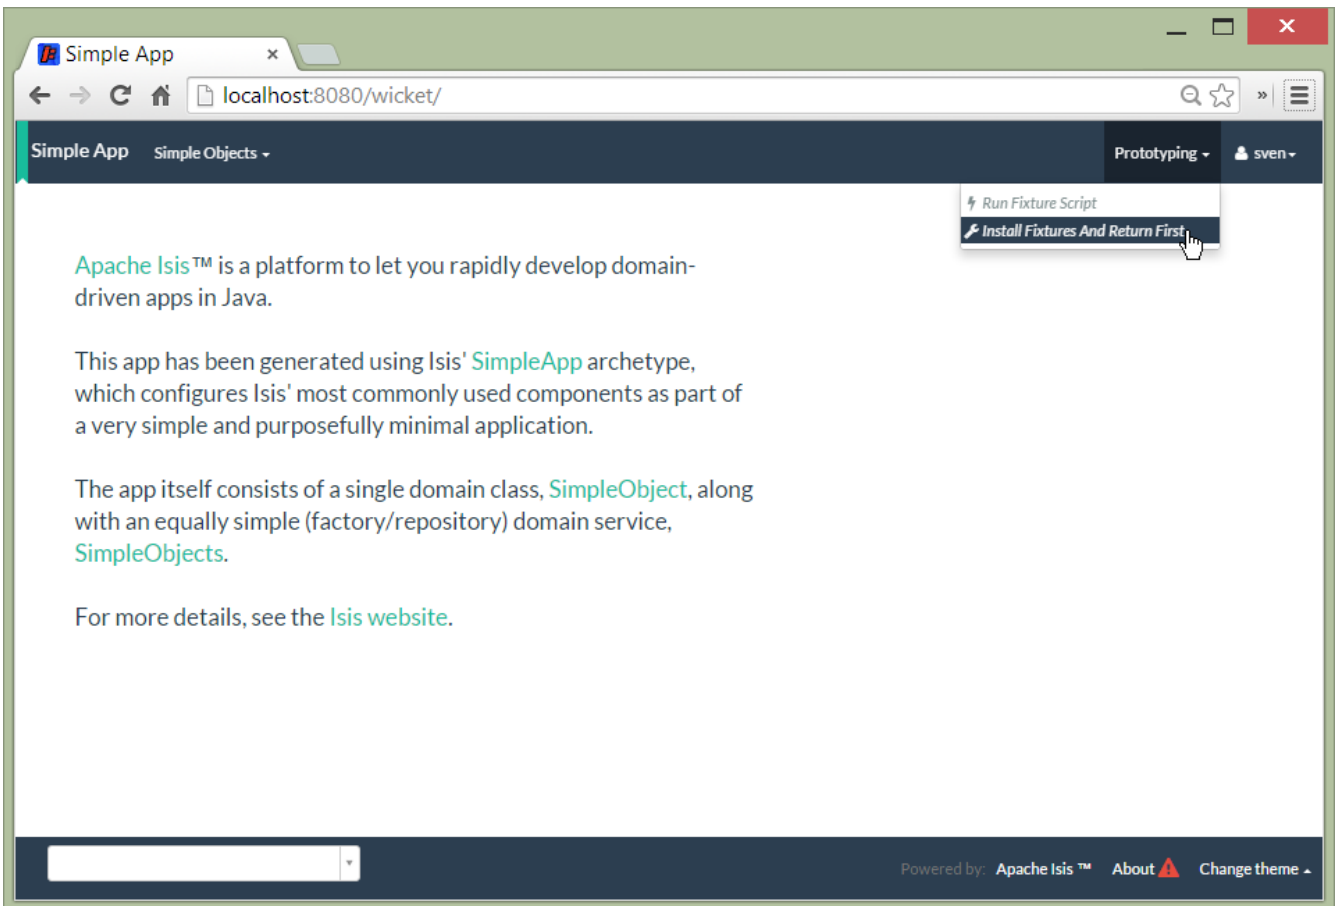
Simple App ×

localhost:8080/wicket/

Simple App Simple Objects

Prototyping sven

Run Fixture Script
Install Fixtures And Return First

Apache Isis™ is a platform to let you rapidly develop domain-driven apps in Java.

This app has been generated using Isis' SimpleApp archetype, which configures Isis' most commonly used components as part of a very simple and purposefully minimal application.

The app itself consists of a single domain class, SimpleObject, along with an equally simple (factory/repository) domain service, SimpleObjects.

For more details, see the Isis website.

Powered by: Apache Isis ™ About Change theme